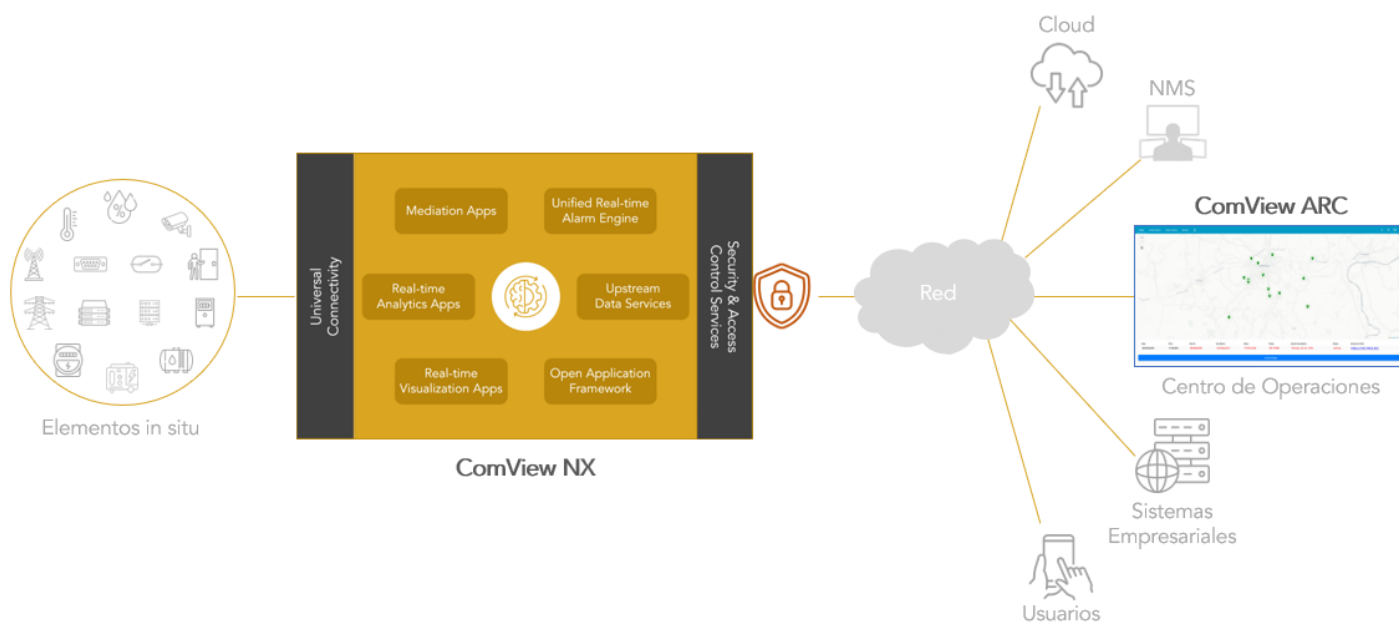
Cloud

NMS

ComView ARC

Universal Connectivity

Mediation Apps

Unified Real-time Alarm Engine

Real-time Analytics Apps

Upstream Data Services

Real-time Visualization Apps

Open Application Framework

Security & Access Control Services

Red

Centro de Operaciones

Elementos in situ

ComView NX

Sistemas Empresariales

Usuarios